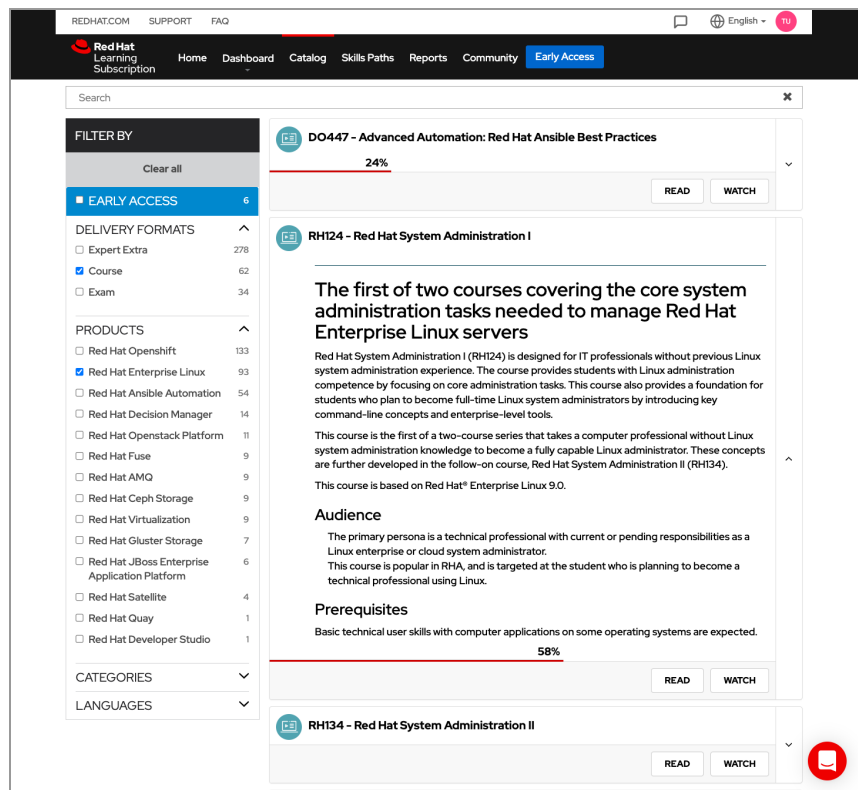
REDHAT.COM SUPPORT FAQ

English TU

Red Hat Learning Subscription Home Dashboard Catalog Skills Paths Reports Community Early Access

Search

FILTER BY

Clear all

EARLY ACCESS 6

DELIVERY FORMATS
Expert Extra 278
Course 62
Exam 34

PRODUCTS
Red Hat Openshift 133
Red Hat Enterprise Linux 93
Red Hat Ansible Automation 54
Red Hat Decision Manager 14
Red Hat Openstack Platform 11
Red Hat Fuse 9
Red Hat AMQ 9
Red Hat Ceph Storage 9
Red Hat Virtualization 9
Red Hat Gluster Storage 7
Red Hat JBoss Enterprise Application Platform 6
Red Hat Satellite 4
Red Hat Quay 1
Red Hat Developer Studio 1

CATEGORIES

LANGUAGES

DO447 - Advanced Automation: Red Hat Ansible Best Practices

24%

READ WATCH

RH124 - Red Hat System Administration I

The first of two courses covering the core system administration tasks needed to manage Red Hat Enterprise Linux servers

Red Hat System Administration I (RH124) is designed for IT professionals without previous Linux system administration experience. The course provides students with Linux administration competence by focusing on core administration tasks. This course also provides a foundation for students who plan to become full-time Linux system administrators by introducing key command-line concepts and enterprise-level tools.

This course is the first of a two-course series that takes a computer professional without Linux system administration knowledge to become a fully capable Linux administrator. These concepts are further developed in the follow-on course, Red Hat System Administration II (RH134).

This course is based on Red Hat® Enterprise Linux 9.0.

Audience

The primary persona is a technical professional with current or pending responsibilities as a Linux enterprise or cloud system administrator.
This course is popular in RHA, and is targeted at the student who is planning to become a technical professional using Linux.

Prerequisites

Basic technical user skills with computer applications on some operating systems are expected.

58%

READ WATCH

RH134 - Red Hat System Administration II

READ WATCH